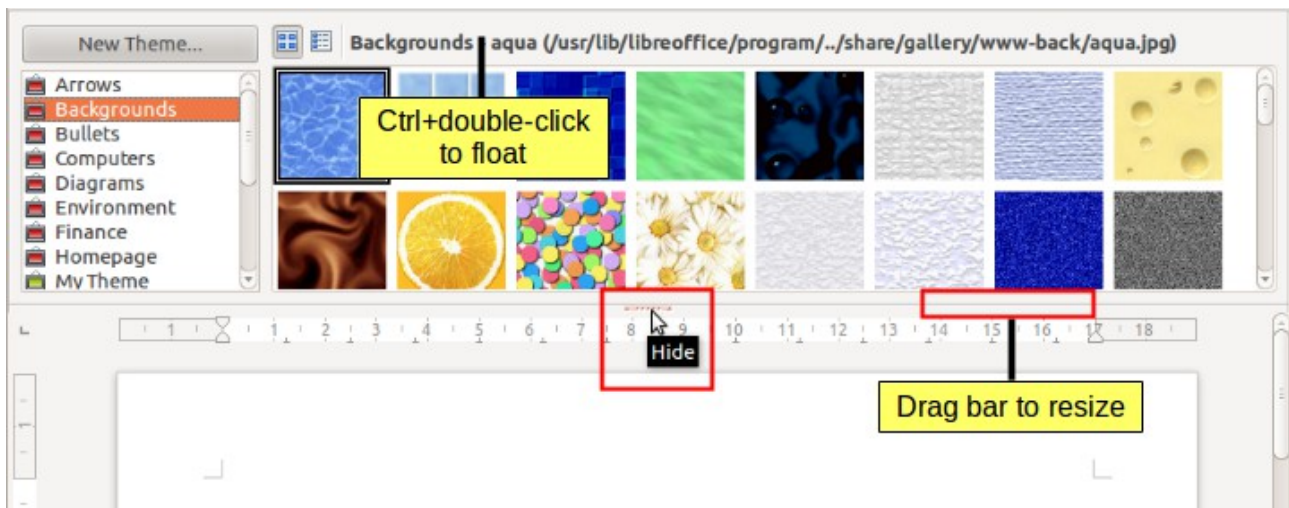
New Theme...

Backgrounds - aqua (/usr/lib/libreoffice/program/../share/gallery/www-back/aqua.jpg)

Arrows
Backgrounds
Bullets
Computers
Diagrams
Environment
Finance
Homepage
My Theme

Ctrl+double-click to float

1 1 2 3 4 5 6 7 8 9 10 11 12 13 14 15 16 17 18

Hide

Drag bar to resize